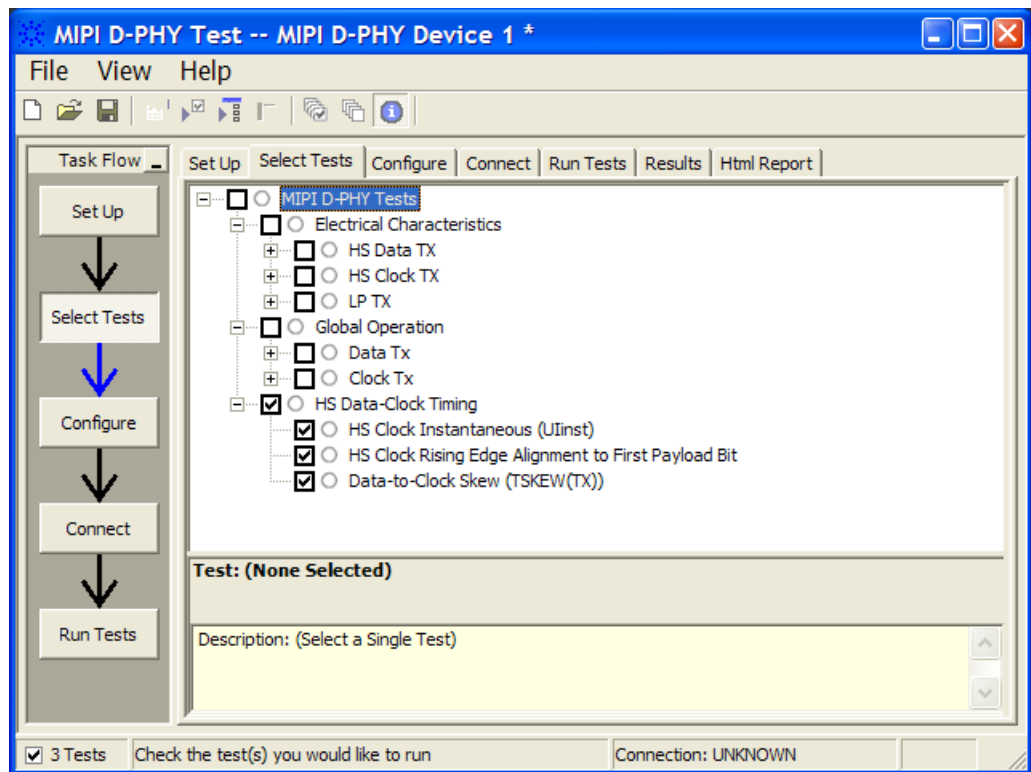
MIPI D-PHY Test -- MIPI D-PHY Device 1 *

File View Help

Task Flow

Set Up

Select Tests

Configure

Connect

Run Tests

Set Up | Select Tests | Configure | Connect | Run Tests | Results | Html Report

MIPI D-PHY Tests
Electrical Characteristics
HS Data TX
HS Clock TX
LP TX
Global Operation
Data Tx
Clock Tx
HS Data-Clock Timing
HS Clock Instantaneous (UIinst)
HS Clock Rising Edge Alignment to First Payload Bit
Data-to-Clock Skew (TSKEW(TX))

Test: (None Selected)

Description: (Select a Single Test)

3 Tests | Check the test(s) you would like to run | Connection: UNKNOWN